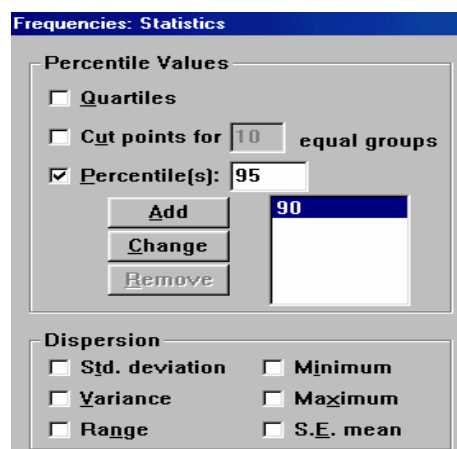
Frequencies: Statistics

Percentile Values

Quartiles

Cut points for 10 equal groups

Percentile(s): 95

Add

Change

Remove

90

Dispersion

Std. deviation

Minimum

Variance

Maximum

Range

S.E. mean